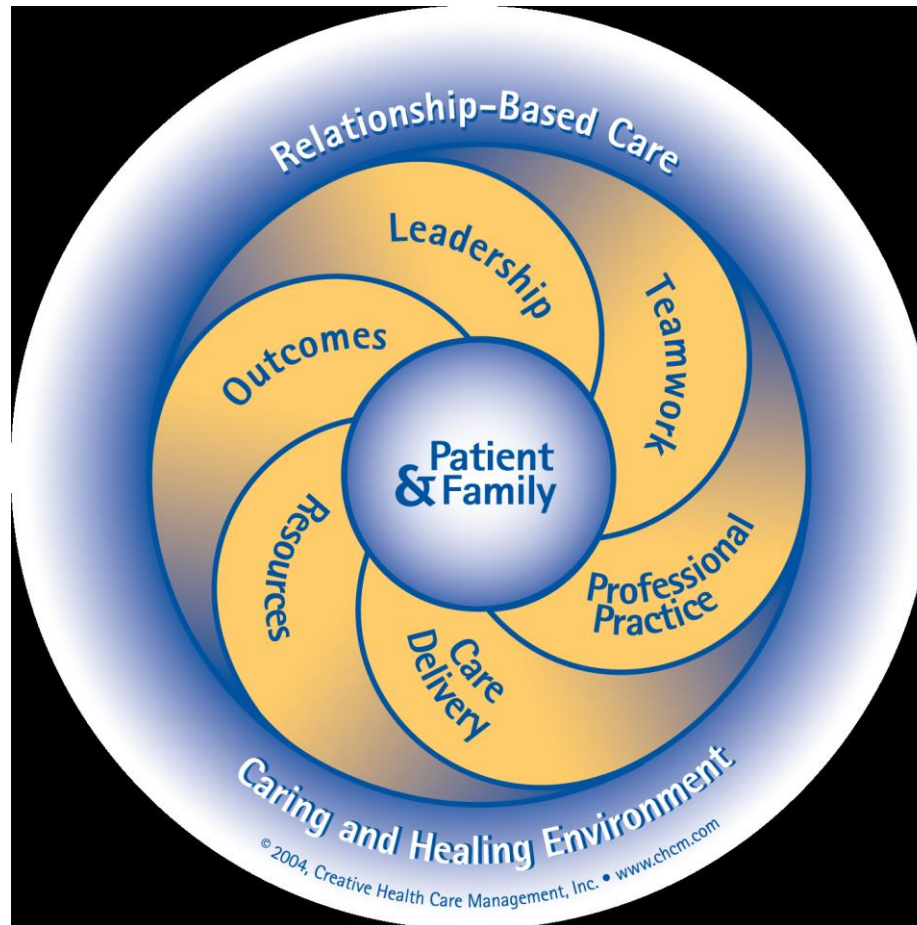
Relationship-Based Care

Leadership

Teamwork

Professional Practice

Care Delivery

Resources

Outcomes

Patient & Family

Caring and Healing Environment

© 2004, Creative Health Care Management, Inc. • www.chcm.com